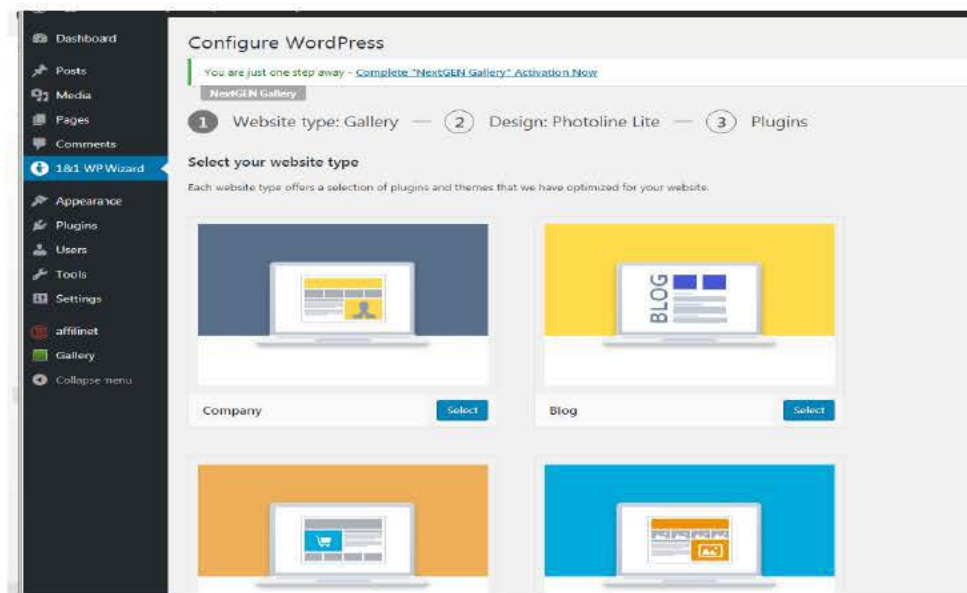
Dashboard
Posts
Media
Pages
Comments
1&1 WP Wizard
Appearance
Plugins
Users
Tools
Settings
affilinet
Gallery
Collapse menu

Configure WordPress

You are just one step away - Complete "NextGEN Gallery" Activation Now

NextGEN Gallery

1 Website type: Gallery — 2 Design: Photoline Lite — 3 Plugins

Select your website type

Each website type offers a selection of plugins and themes that we have optimized for your website.

BLOG

Company
Select

Blog
Select